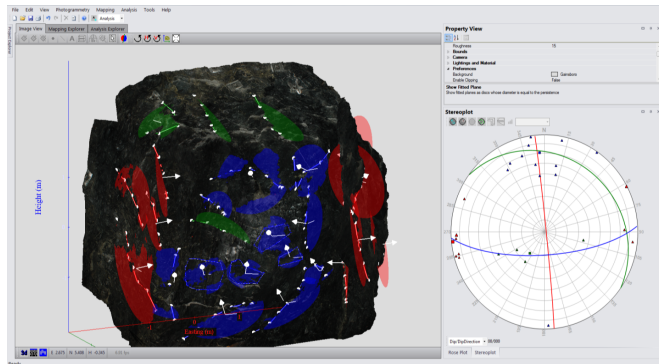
File Edit View Photogrammetry Mapping Analysis Tools Help

Analysis

Project Explorer

Image View Mapping Explorer Analysis Explorer

Height (m)

Easting (m)

Property View

Roughness 10
Boards
Camera
Lightings and Material
Preferences
Background Sandstone
Enable Clipping False

Show Fitted Plane
Show fitted planes as discs whose diameter is equal to the persistence

Stereoplot

Dip/DipDirection 90.000

Rose Plot Stereoplot

E 2.875 N 3.488 H -0.90